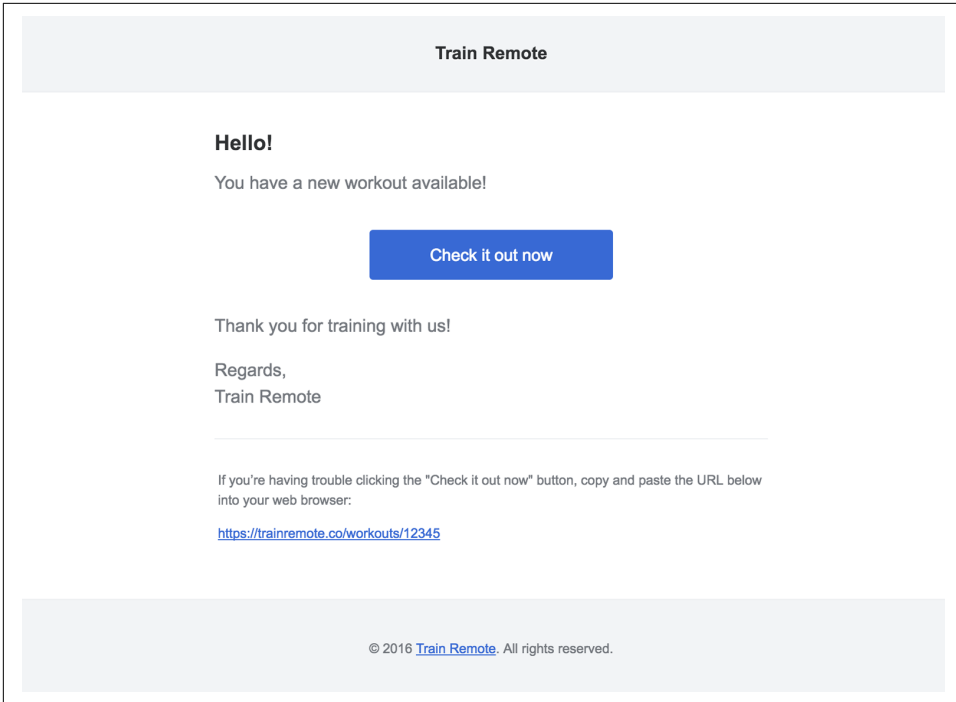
Train Remote

Hello!

You have a new workout available!

Check it out now

Thank you for training with us!

Regards,
Train Remote

If you're having trouble clicking the "Check it out now" button, copy and paste the URL below into your web browser:

https://trainremote.co/workouts/12345

© 2016 Train Remote. All rights reserved.